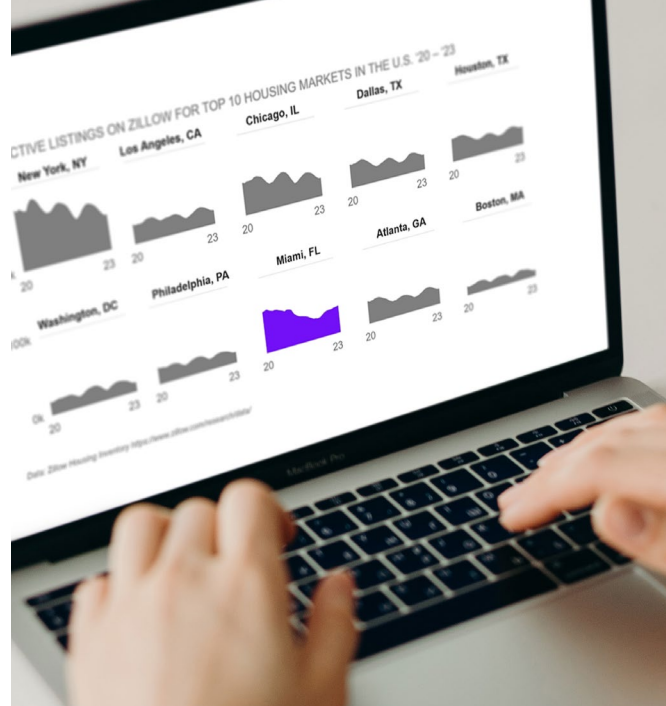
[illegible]CTIVE LISTINGS ON ZILLOW FOR TOP 10 HOUSING MARKETS IN THE U.S. '20 – '23

New York, NY

Los Angeles, CA

Chicago, IL

Dallas, TX

Houston, TX

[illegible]

20 23

20 23

20 23

20 23

20 23

Washington, DC

Philadelphia, PA

Miami, FL

Atlanta, GA

Boston, MA

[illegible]00k

0k

20 23

20 23

20 23

20 23

20 23

Data: Zillow Housing Inventory https://www.zillow.com/research/data/

MacBook Pro